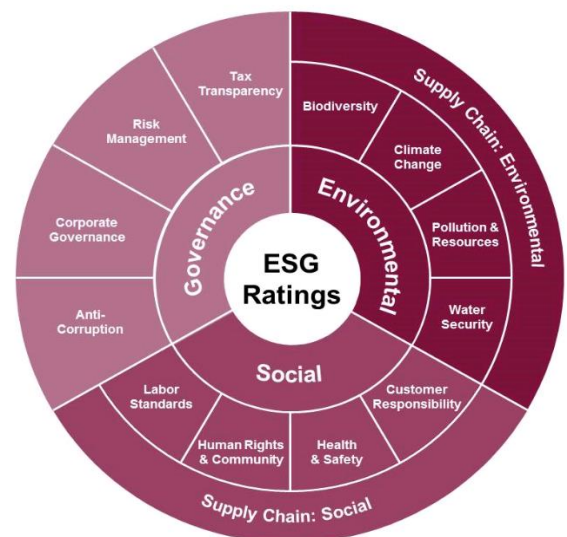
ESG Ratings

Governance

Tax Transparency

Risk Management

Corporate Governance

Anti-Corruption

Environmental

Biodiversity

Climate Change

Pollution & Resources

Water Security

Supply Chain: Environmental

Social

Labor Standards

Human Rights & Community

Health & Safety

Customer Responsibility

Supply Chain: Social